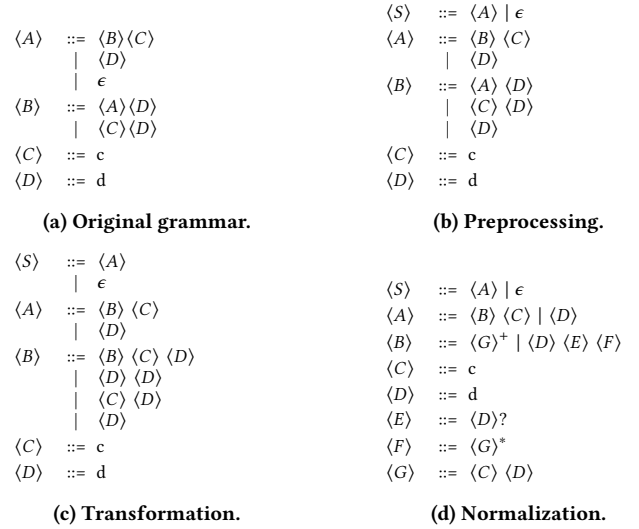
$\langle A \rangle$ ::= $\langle B \rangle \langle C \rangle$
| $\langle D \rangle$
| $\epsilon$
$\langle B \rangle$ ::= $\langle A \rangle \langle D \rangle$
| $\langle C \rangle \langle D \rangle$
$\langle C \rangle$ ::= c
$\langle D \rangle$ ::= d

**(a) Original grammar.**

$\langle S \rangle$ ::= $\langle A \rangle$ | $\epsilon$
$\langle A \rangle$ ::= $\langle B \rangle$ $\langle C \rangle$
| $\langle D \rangle$
$\langle B \rangle$ ::= $\langle A \rangle$ $\langle D \rangle$
| $\langle C \rangle$ $\langle D \rangle$
| $\langle D \rangle$
$\langle C \rangle$ ::= c
$\langle D \rangle$ ::= d

**(b) Preprocessing.**

$\langle S \rangle$ ::= $\langle A \rangle$
| $\epsilon$
$\langle A \rangle$ ::= $\langle B \rangle$ $\langle C \rangle$
| $\langle D \rangle$
$\langle B \rangle$ ::= $\langle B \rangle$ $\langle C \rangle$ $\langle D \rangle$
| $\langle D \rangle$ $\langle D \rangle$
| $\langle C \rangle$ $\langle D \rangle$
| $\langle D \rangle$
$\langle C \rangle$ ::= c
$\langle D \rangle$ ::= d

**(c) Transformation.**

$\langle S \rangle$ ::= $\langle A \rangle$ | $\epsilon$
$\langle A \rangle$ ::= $\langle B \rangle$ $\langle C \rangle$ | $\langle D \rangle$
$\langle B \rangle$ ::= $\langle G \rangle^+$ | $\langle D \rangle$ $\langle E \rangle$ $\langle F \rangle$
$\langle C \rangle$ ::= c
$\langle D \rangle$ ::= d
$\langle E \rangle$ ::= $\langle D \rangle$?
$\langle F \rangle$ ::= $\langle G \rangle^*$
$\langle G \rangle$ ::= $\langle C \rangle$ $\langle D \rangle$

**(d) Normalization.**